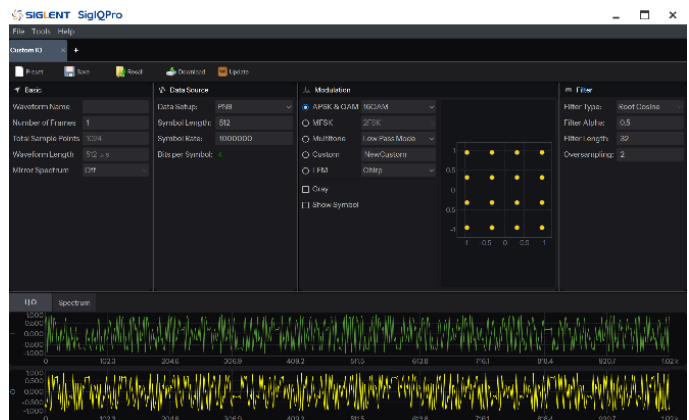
SIGLENT SigIQPro

File Tools Help

Custom IQ ×  +

Preset  Save  Recall  Download  Update

Basic
Waveform Name
Number of Frames 1
Total Sample Points 1024
Waveform Length 512 μs
Mirror Spectrum Off

Data Source
Data Setup: PN9
Symbol Length: 512
Symbol Rate: 1000000
Bits per Symbol: 4

Modulation
APSK & QAM 16QAM
MFSK 2FSK
Multitone Low Pass Mode
Custom NewCustom
FM Chirp
Gray
Show Symbol

1
0.5
0
-0.5
-1
-1 -0.5 0 0.5 1

Filter
Filter Type: Root Cosine
Filter Alpha: 0.5
Filter Length: 32
Oversampling: 2

I/Q  Spectrum

1.000
0.500
0
-0.500
-1.000
0 102.3 204.6 306.9 409.2 511.5 613.8 716.1 818.4 920.7 1.02k

1.000
0.500
0
-0.500
-1.000
0 102.3 204.6 306.9 409.2 511.5 613.8 716.1 818.4 920.7 1.02k